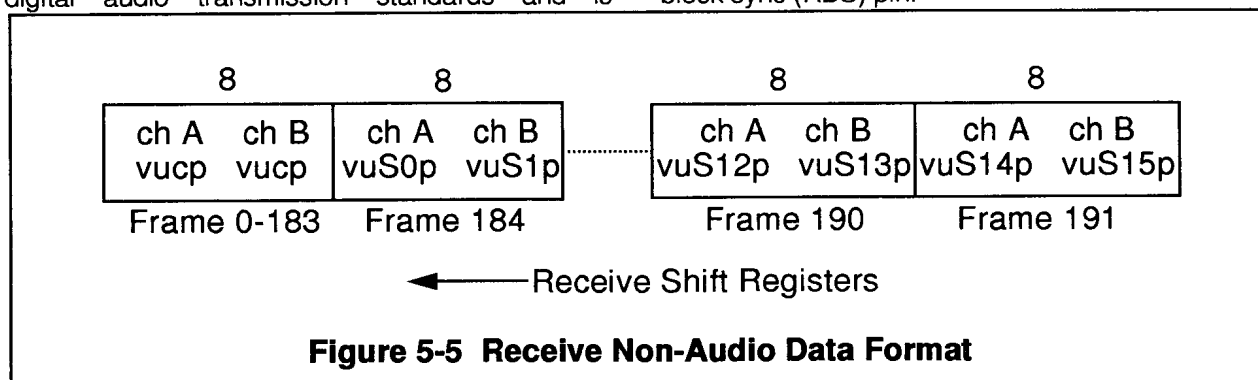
digital audio transmission standards and is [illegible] block sync (RBS) pin.

| 8 | 8 | | 8 | 8 |
|---|---|---|---|---|
| ch A ch B vucp vucp | ch A ch B vuS0p vuS1p | ........ | ch A ch B vuS12p vuS13p | ch A ch B vuS14p vuS15p |
| Frame 0-183 | Frame 184 | | Frame 190 | Frame 191 |

Receive Shift Registers

**Figure 5-5 Receive Non-Audio Data Format**